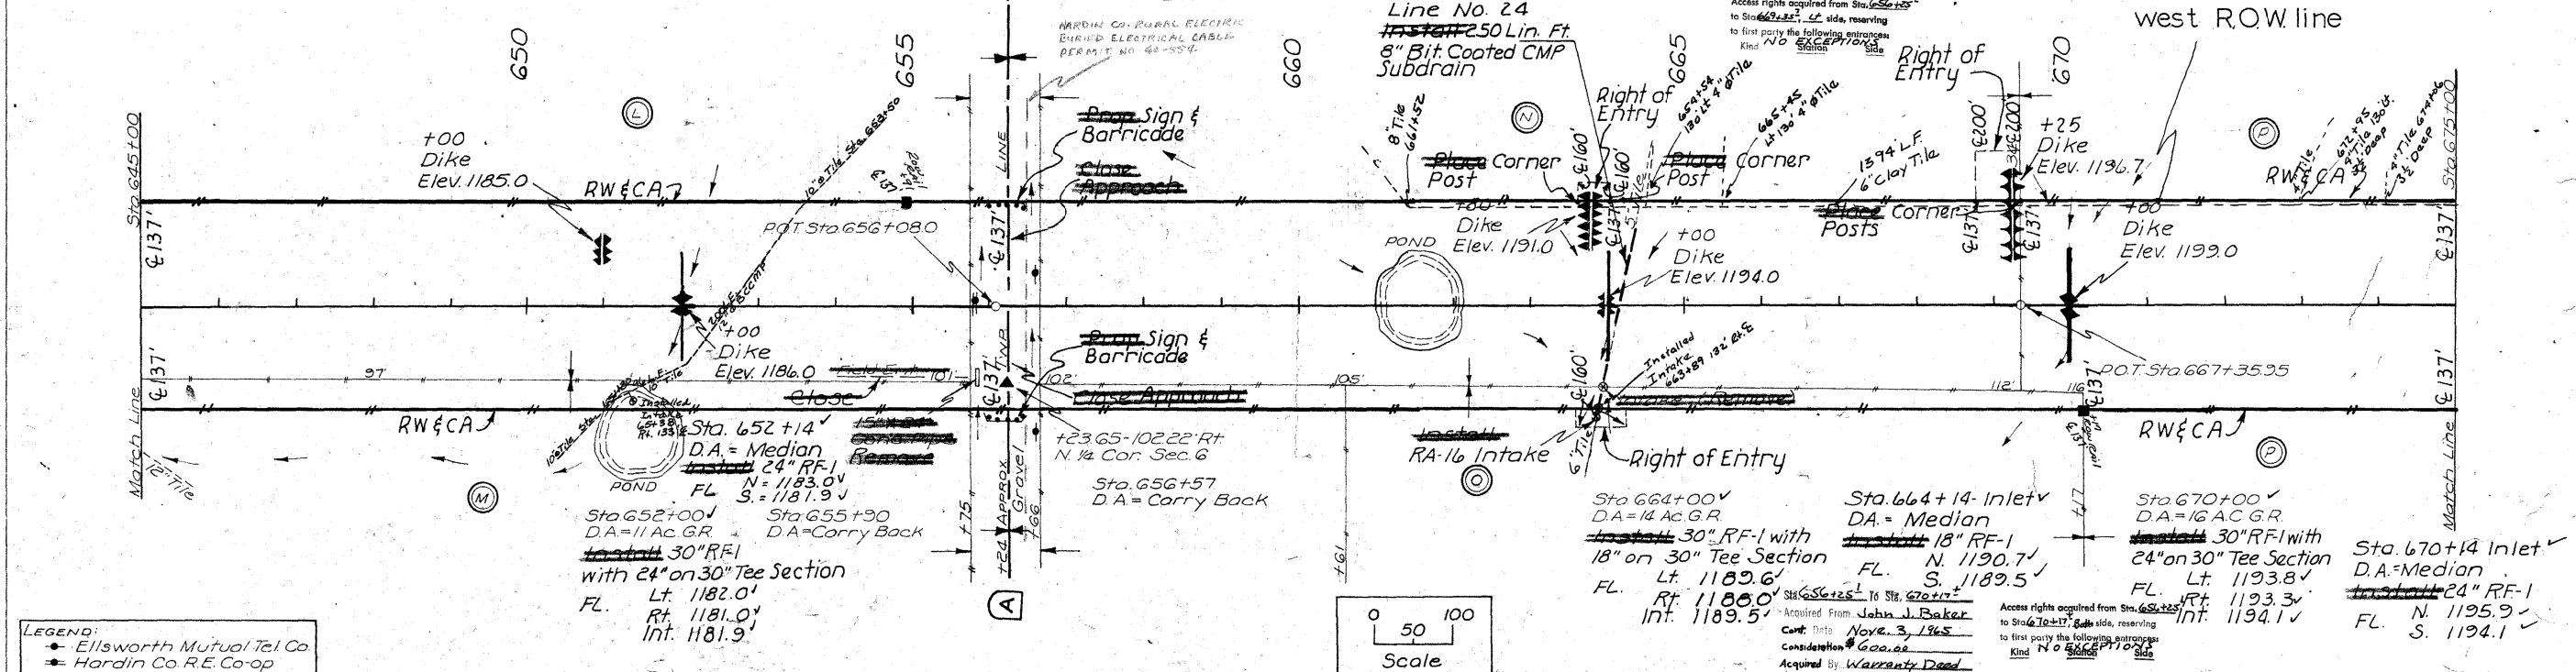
650

655

660

665

670

HARDIN CO. RURAL ELECTRIC BURIED ELECTRICAL CABLE PERMIT NO. 60-554

Line No. 24
Install 250 Lin. Ft. 8" Bit. Coated CMP Subdrain

Access rights acquired from Sta. 656+25
to Sta. 669+35 Lt side, reserving
to first party the following entrances:
Kind NO EXCEPTIONS Station Side

west R.O.W. line

Sta. 645+00

℄ 137'

+00
Dike
Elev. 1185.0

RW & CA

10" Tile Sta. 652+50

Prop. Sign & Barricade

Close Approach

LINE

P.O.T. Sta. 656+08.0

Right of Entry

8" Tile 661+52

Place Corner Post

+00
Dike
Elev. 1191.0

POND

℄ 160'

Right of Entry

654+54, 130 Lt 4" Ø Tile

665+45 Lt 130 4" Ø Tile

Place Corner Post

+00
Dike
Elev. 1194.0

1394 L.F. 6" Clay Tile

Place Corner Posts

Right of Entry

℄ 200'

+25
Dike
Elev. 1196.7

+00
Dike
Elev. 1199.0

RW & CA

672+95 4" Tile 130 Lt. 3½ Deep

4" Tile 674+06 3½ Deep

Sta. 675+00

℄ 137'

+00
Dike
Elev. 1186.0

Field Ent.

97'

101'

102'

105'

112'

116'

Prop. Sign & Barricade

Close Approach

Close

Close Approach

Installed Intake 663+89 132 Rt. ℄

Intake Remove

P.O.T. Sta. 667+35.95

RW & CA

Match Line

12" Tile

10" Tile

Installed Intake 651+38 Rt. 133

Sta. 652+14
D.A. = Median
Install 24" RF-1
FL N. = 1183.0
S. = 1181.9

15" x 84' Cor. Pipe Remove

POND

Sta. 652+00
D.A. = 11 Ac. G.R.
Install 30" RF-1
with 24" on 30" Tee Section
FL. Lt. 1182.0
Rt. 1181.0
Int. 1181.9

Sta. 655+90
D.A. = Carry Back

+75
+24
APPROX.
Gravel
+66

A

+23.65 - 102.22' Rt.
N. ¼ Cor. Sec. 6

Sta. 656+57
D.A. = Carry Back

Install
RA-16 Intake

6" Tile

Right of Entry

Sta. 664+00
D.A. = 14 Ac. G.R.
Install 30" RF-1 with
18" on 30" Tee Section
FL. Lt. 1189.6
Rt. 1188.0
Int. 1189.5

Sta. 664+14 - Inlet
D.A. = Median
Install 18" RF-1
FL. N. 1190.7
S. 1189.5

+61

+17

Sta. 670+00
D.A. = 16 A.C. G.R.
Install 30" RF-1 with
24" on 30" Tee Section
FL. Lt. 1193.8
Rt. 1193.3
Int. 1194.1

Sta. 670+14 Inlet
D.A. = Median
Install 24" RF-1
FL. N. 1195.9
S. 1194.1

Sta. 656+25 To Sta. 670+17
Acquired From John J. Baker
Cont. Date Nove. 3, 1965
Consideration $600.00
Acquired By Warranty Deed

Access rights acquired from Sta. 656+25
to Sta. 670+17 Both side, reserving
to first party the following entrances:
Kind NO EXCEPTIONS Station Side

0 50 100
Scale

LEGEND:
Ellsworth Mutual Tel. Co.
Hardin Co. R.E. Co-op

L

M

N

O

P

P